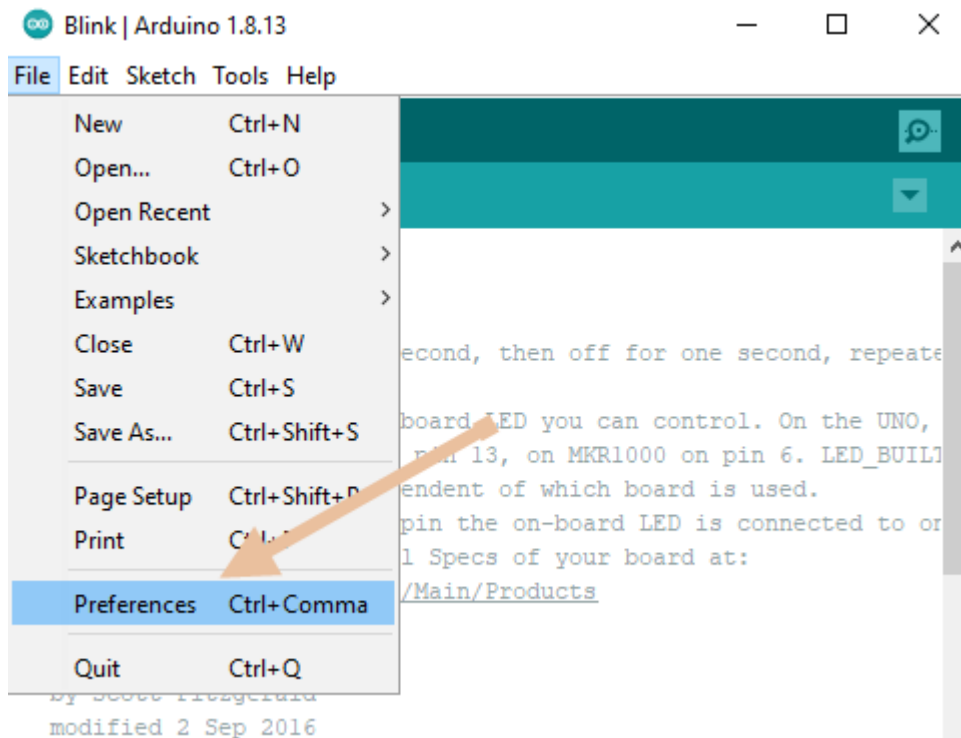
Blink | Arduino 1.8.13

File Edit Sketch Tools Help

New Ctrl+N
Open... Ctrl+O
Open Recent
Sketchbook
Examples
Close Ctrl+W
Save Ctrl+S
Save As... Ctrl+Shift+S
Page Setup Ctrl+Shift+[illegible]
Print C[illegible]
Preferences Ctrl+Comma
Quit Ctrl+Q

econd, then off for one second, repeate

board LED you can control. On the UNO,
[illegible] 13, on MKR1000 on pin 6. LED_BUILT
endent of which board is used.
pin the on-board LED is connected to or
l Specs of your board at:
/Main/Products

by Scott Fitzgerald
modified 2 Sep 2016